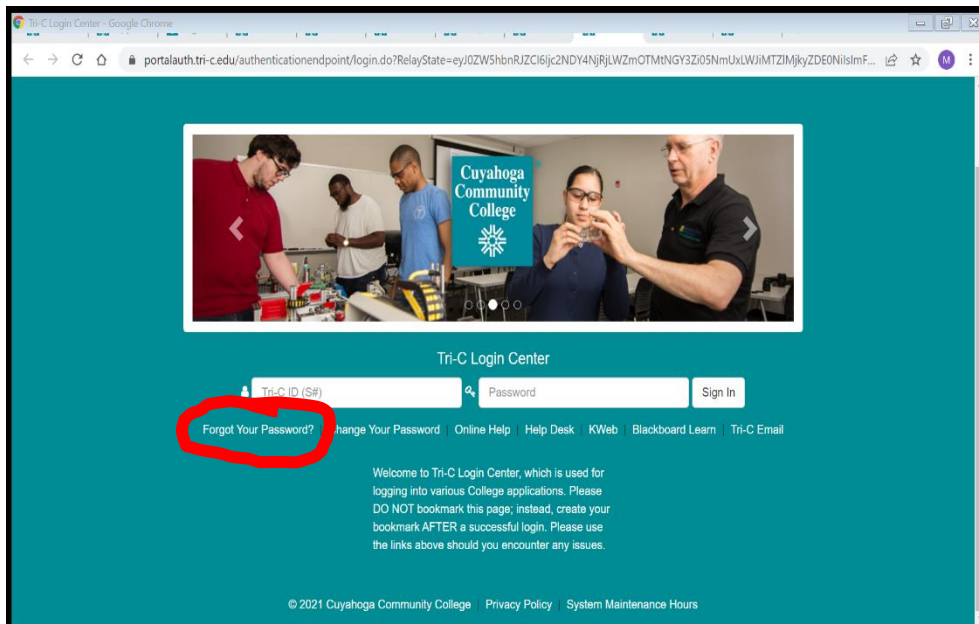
Tri-C Login Center - Google Chrome

portalauth.tri-c.edu/authenticationendpoint/login.do?RelayState=eyJ0ZW5hbnRJZCI6Ijc2NDY4NjRjLWZmOTMtNGY3Zi05NmUxLWJiMTZlMjkyZDE0NiIsImF...

M

Cuyahoga Community College

Tri-C Login Center

Tri-C ID (S#)

Password

Sign In

Forgot Your Password? | Change Your Password | Online Help | Help Desk | KWeb | Blackboard Learn | Tri-C Email

Welcome to Tri-C Login Center, which is used for logging into various College applications. Please DO NOT bookmark this page; instead, create your bookmark AFTER a successful login. Please use the links above should you encounter any issues.

© 2021 Cuyahoga Community College | Privacy Policy | System Maintenance Hours